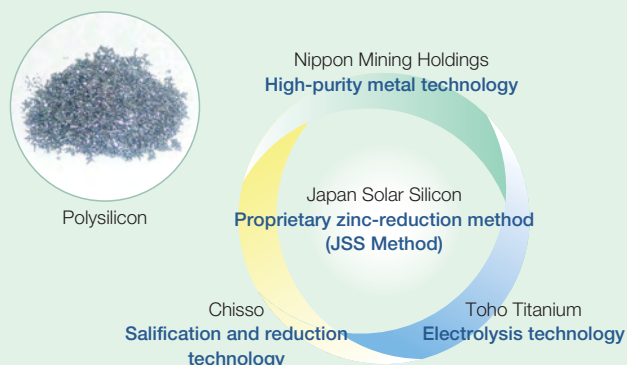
Nippon Mining Holdings
High-purity metal technology

Polysilicon

Japan Solar Silicon
Proprietary zinc-reduction method
(JSS Method)

Chisso
Salification and reduction technology

Toho Titanium
Electrolysis technology